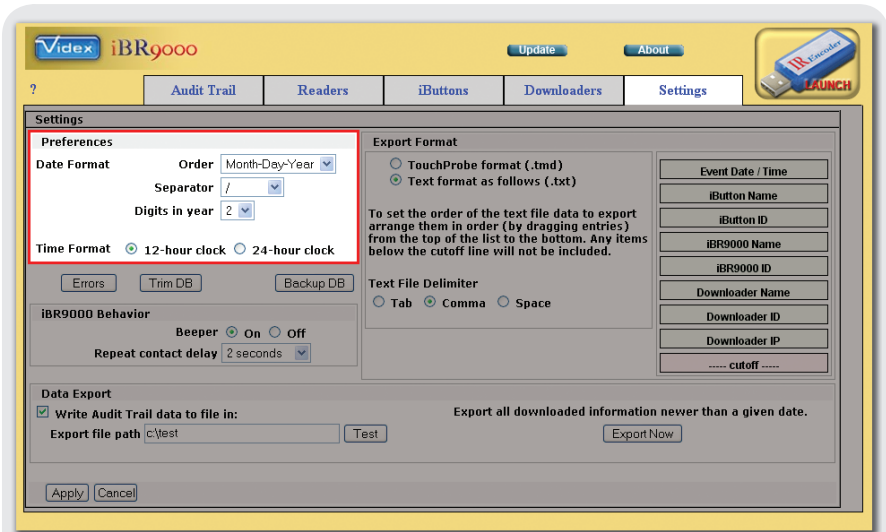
Videx iBR9000

Update

About

iButton IR Encoder LAUNCH

?

Audit Trail

Readers

iButtons

Downloaders

Settings

Settings

Preferences

Date Format Order Month-Day-Year

Separator /

Digits in year 2

Time Format 12-hour clock 24-hour clock

Errors

Trim DB

Backup DB

iBR9000 Behavior

Beeper On Off

Repeat contact delay 2 seconds

Export Format

TouchProbe format (.tmd)

Text format as follows (.txt)

To set the order of the text file data to export arrange them in order (by dragging entries) from the top of the list to the bottom. Any items below the cutoff line will not be included.

Text File Delimiter

Tab Comma Space

Event Date / Time

iButton Name

iButton ID

iBR9000 Name

iBR9000 ID

Downloader Name

Downloader ID

Downloader IP

----- cutoff -----

Data Export

Write Audit Trail data to file in:

Export file path c:\test

Test

Export all downloaded information newer than a given date.

Export Now

Apply

Cancel